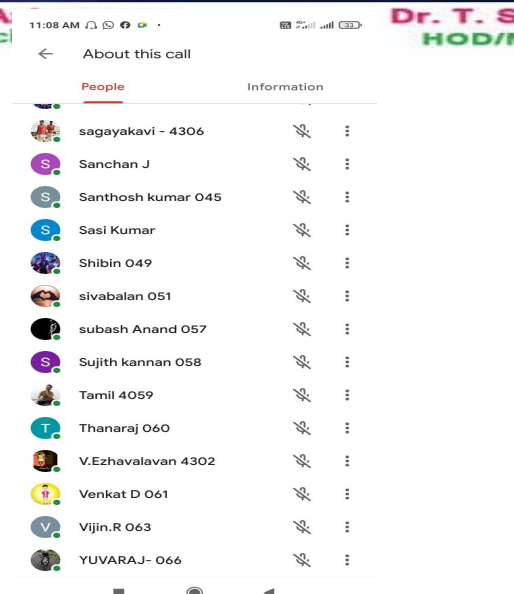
11:08 AM

Dr. T. S
HOD/

About this call

People Information

sagayakavi - 4306

S Sanchan J

S Santhosh kumar 045

S Sasi Kumar

Shibin 049

sivabalan 051

subash Anand 057

S Sujith kannan 058

Tamil 4059

T Thanaraj 060

V.Ezhavalavan 4302

Venkat D 061

V Vijin.R 063

YUVARAJ- 066